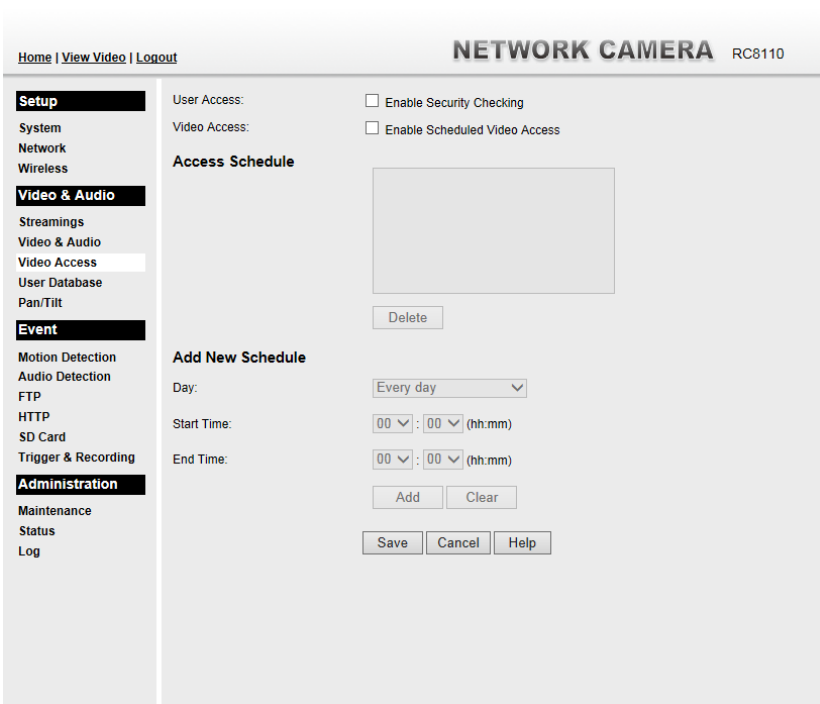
Home | View Video | Logout

NETWORK CAMERA RC8110

Setup
System
Network
Wireless

Video & Audio
Streamings
Video & Audio
Video Access
User Database
Pan/Tilt

Event
Motion Detection
Audio Detection
FTP
HTTP
SD Card
Trigger & Recording

Administration
Maintenance
Status
Log

User Access: Enable Security Checking
Video Access: Enable Scheduled Video Access

Access Schedule

Delete

Add New Schedule

Day: Every day

Start Time: 00 : 00 (hh:mm)

End Time: 00 : 00 (hh:mm)

Add Clear

Save Cancel Help